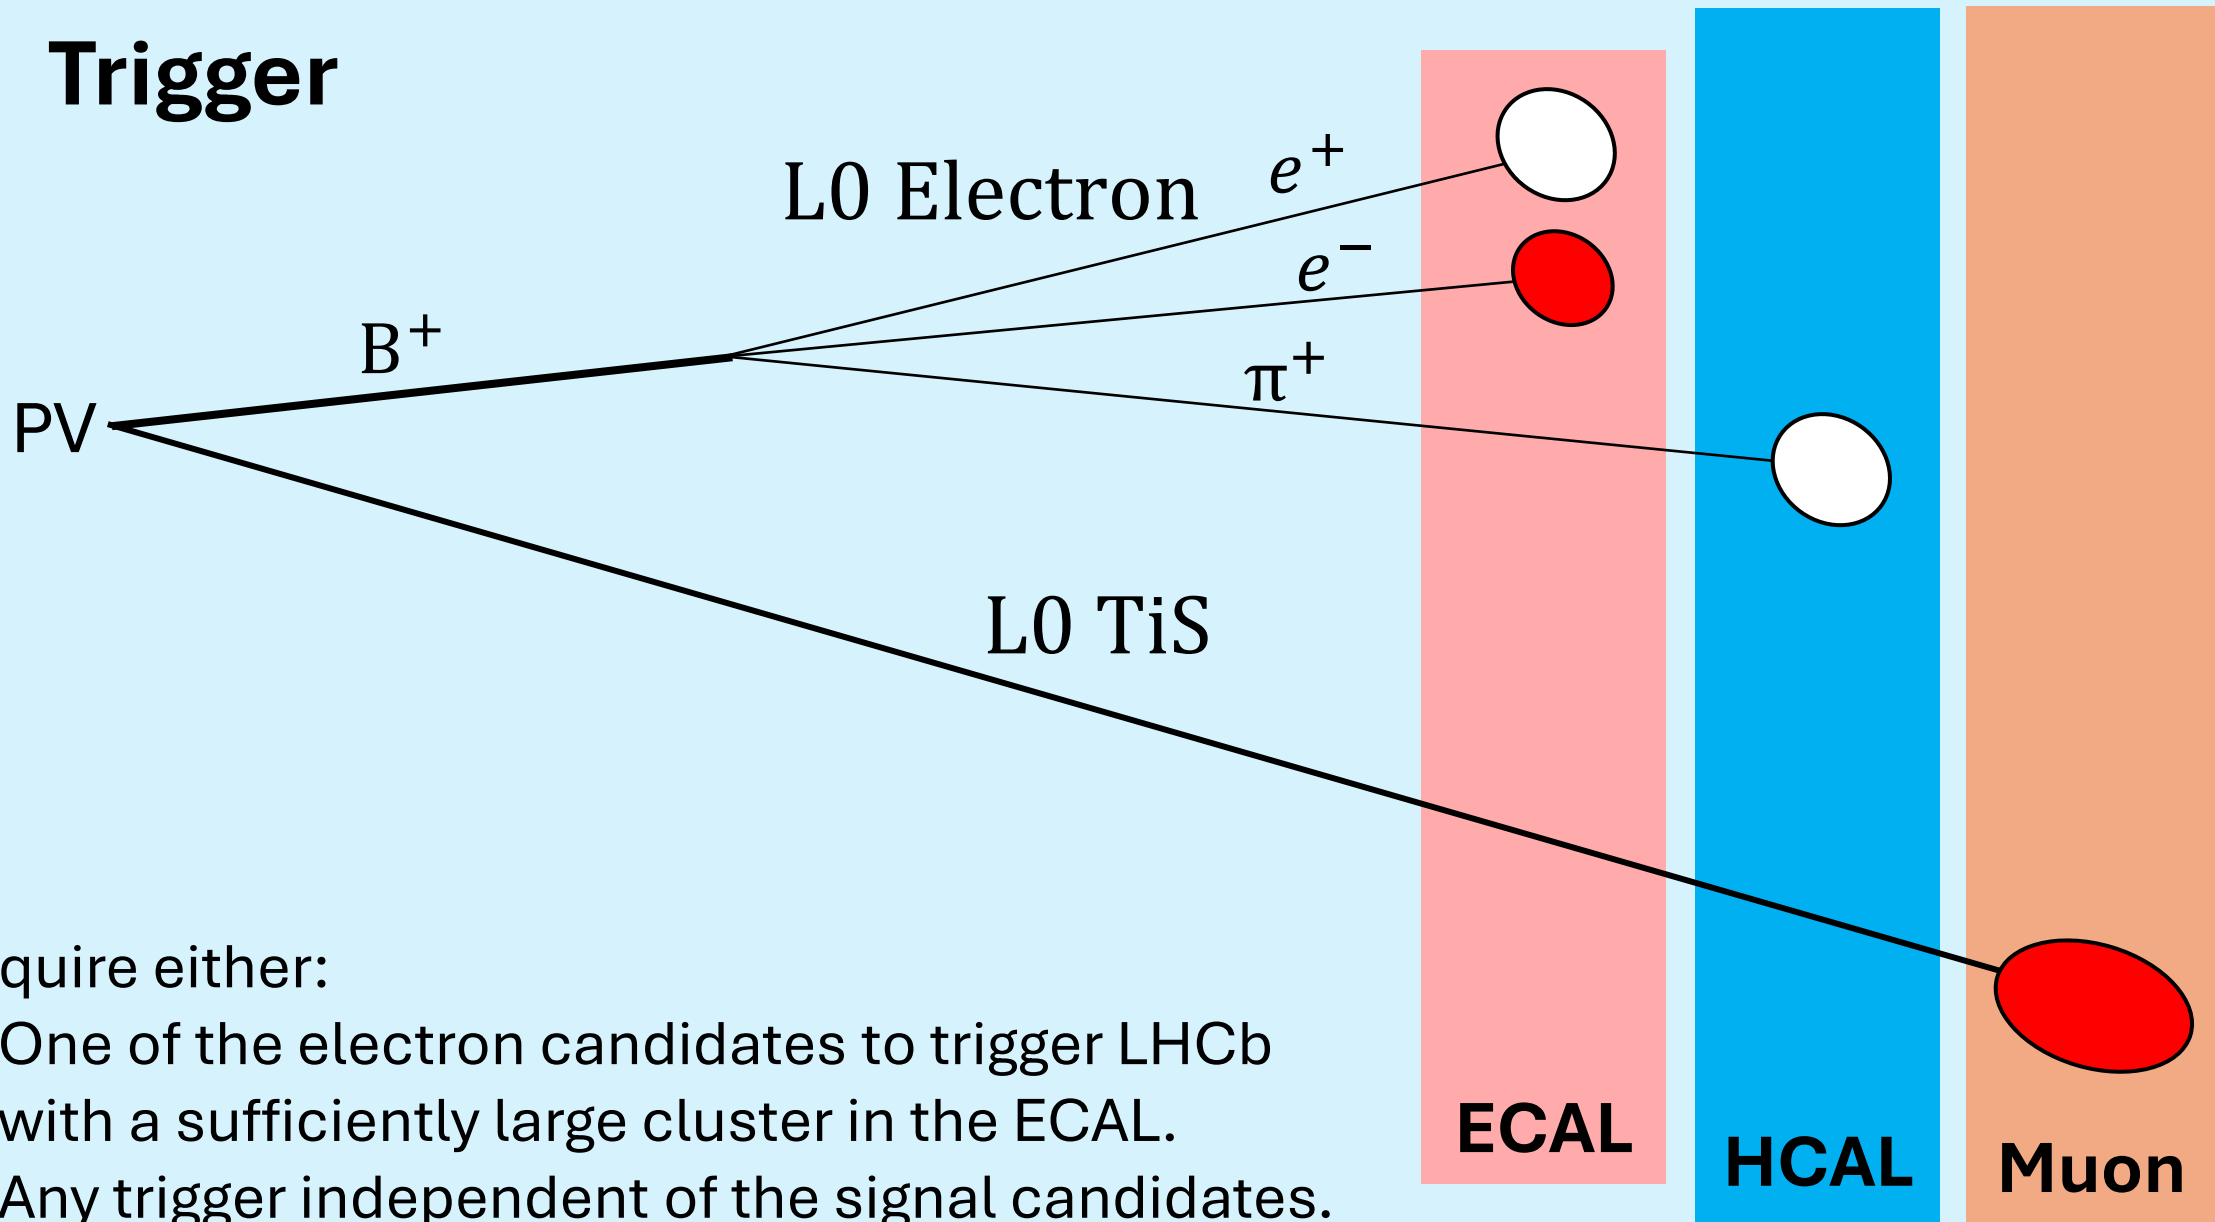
Trigger

L0 Electron

$e^+$

$e^-$

$B^+$

$\pi^+$

PV

L0 TiS

quire either:
One of the electron candidates to trigger LHCb with a sufficiently large cluster in the ECAL.
Any trigger independent of the signal candidates.

ECAL

HCAL

Muon